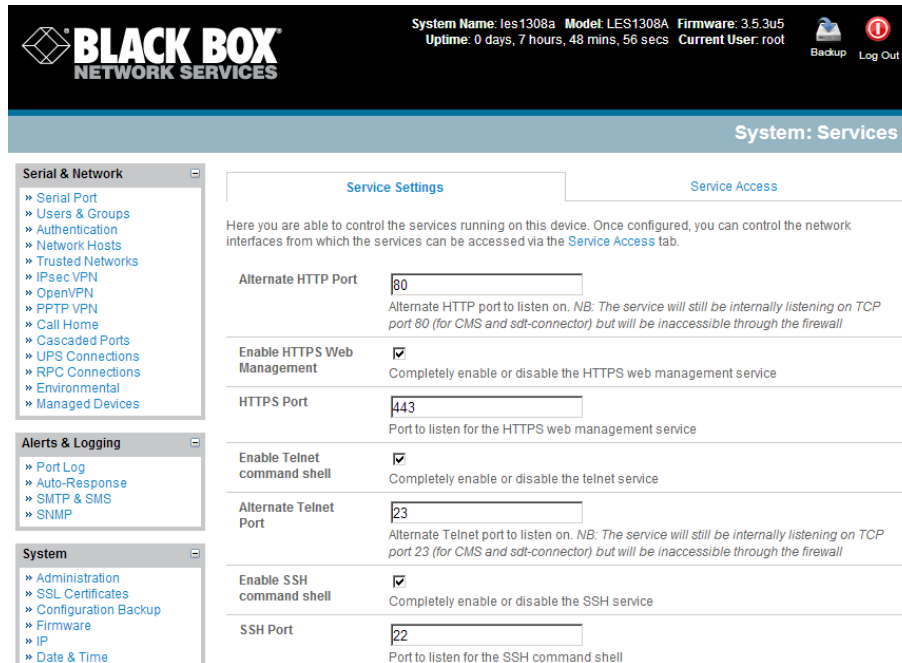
BLACK BOX NETWORK SERVICES

System Name: les1308a Model: LES1308A Firmware: 3.5.3u5
Uptime: 0 days, 7 hours, 48 mins, 56 secs Current User: root

Backup Log Out

System: Services

Serial & Network
» Serial Port
» Users & Groups
» Authentication
» Network Hosts
» Trusted Networks
» IPsec VPN
» OpenVPN
» PPTP VPN
» Call Home
» Cascaded Ports
» UPS Connections
» RPC Connections
» Environmental
» Managed Devices

Alerts & Logging
» Port Log
» Auto-Response
» SMTP & SMS
» SNMP

System
» Administration
» SSL Certificates
» Configuration Backup
» Firmware
» IP
» Date & Time

Service Settings | Service Access

Here you are able to control the services running on this device. Once configured, you can control the network interfaces from which the services can be accessed via the Service Access tab.

Alternate HTTP Port
80
Alternate HTTP port to listen on. NB: The service will still be internally listening on TCP port 80 (for CMS and sdt-connector) but will be inaccessible through the firewall

Enable HTTPS Web Management
Completely enable or disable the HTTPS web management service

HTTPS Port
443
Port to listen for the HTTPS web management service

Enable Telnet command shell
Completely enable or disable the telnet service

Alternate Telnet Port
23
Alternate Telnet port to listen on. NB: The service will still be internally listening on TCP port 23 (for CMS and sdt-connector) but will be inaccessible through the firewall

Enable SSH command shell
Completely enable or disable the SSH service

SSH Port
22
Port to listen for the SSH command shell